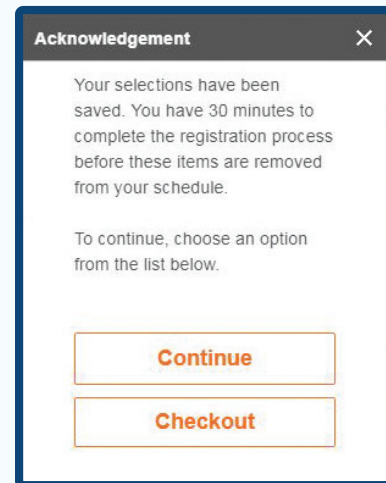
Acknowledgement ×

Your selections have been saved. You have 30 minutes to complete the registration process before these items are removed from your schedule.

To continue, choose an option from the list below.

Continue

Checkout